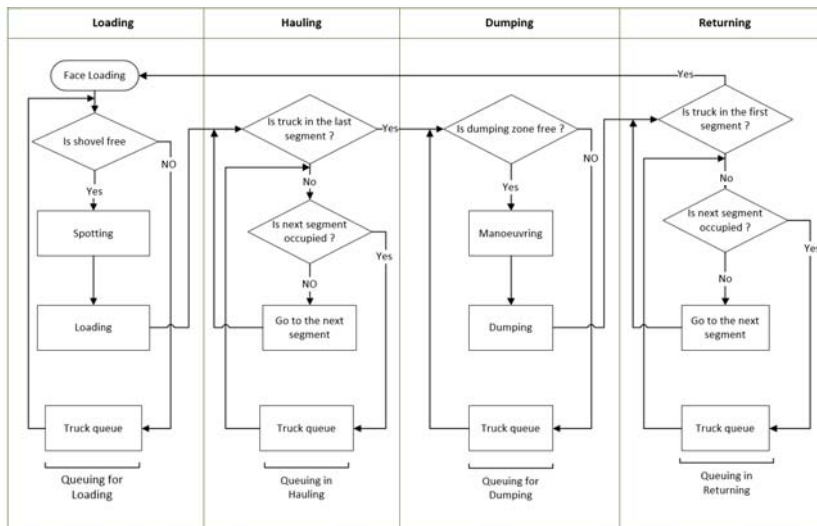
| Loading | Hauling | Dumping | Returning |
|---|---|---|---|

Face Loading

Is shovel free

NO

Yes

Spotting

Loading

Truck queue

Queuing for Loading

Is truck in the last segment ?

Yes

No

Is next segment occupied ?

Yes

NO

Go to the next segment

Truck queue

Queuing in Hauling

Is dumping zone free ?

NO

Yes

Manoeuvring

Dumping

Truck queue

Queuing for Dumping

Yes

Is truck in the first segment ?

No

Is next segment occupied ?

Yes

No

Go to the next segment

Truck queue

Queuing in Returning